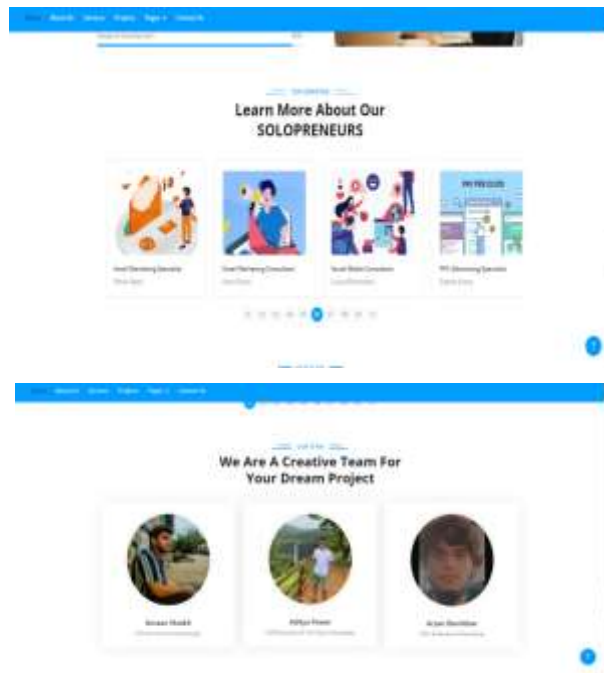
Home About Us Services Projects Pages Contact Us

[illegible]

Learn More About Our SOLOPRENEURS

Email Marketing Specialist
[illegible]

Email Marketing Consultant
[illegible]

Social Media Consultant
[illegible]

PPC Advertising Specialist
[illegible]

Home About Us Services Projects Pages Contact Us

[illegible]

We Are A Creative Team For Your Dream Project

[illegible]
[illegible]

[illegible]
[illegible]

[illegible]
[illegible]